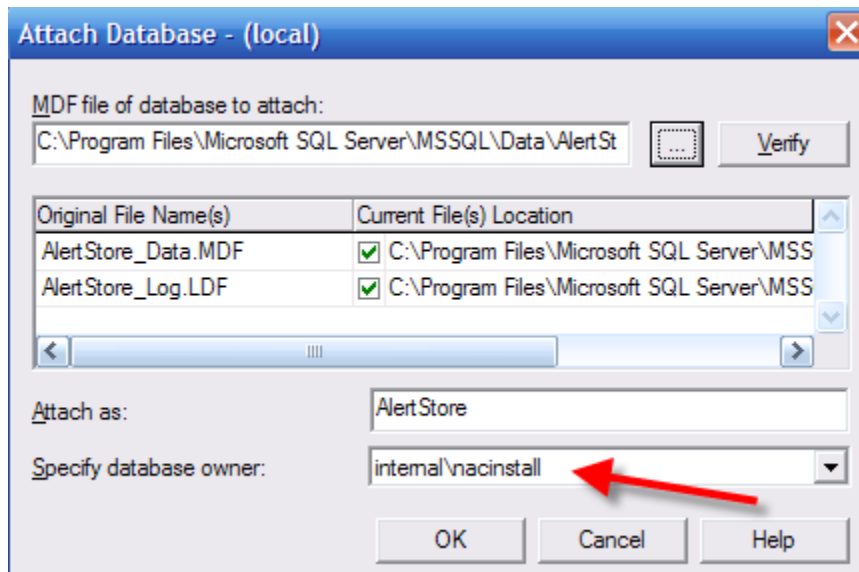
Attach Database - (local)

MDF file of database to attach:

C:\Program Files\Microsoft SQL Server\MSSQL\Data\AlertSt

...

Verify

| Original File Name(s) | Current File(s) Location |
|---|---|
| AlertStore_Data.MDF | C:\Program Files\Microsoft SQL Server\MSS |
| AlertStore_Log.LDF | C:\Program Files\Microsoft SQL Server\MSS |

Attach as:

AlertStore

Specify database owner:

internal\nacinstall

OK

Cancel

Help